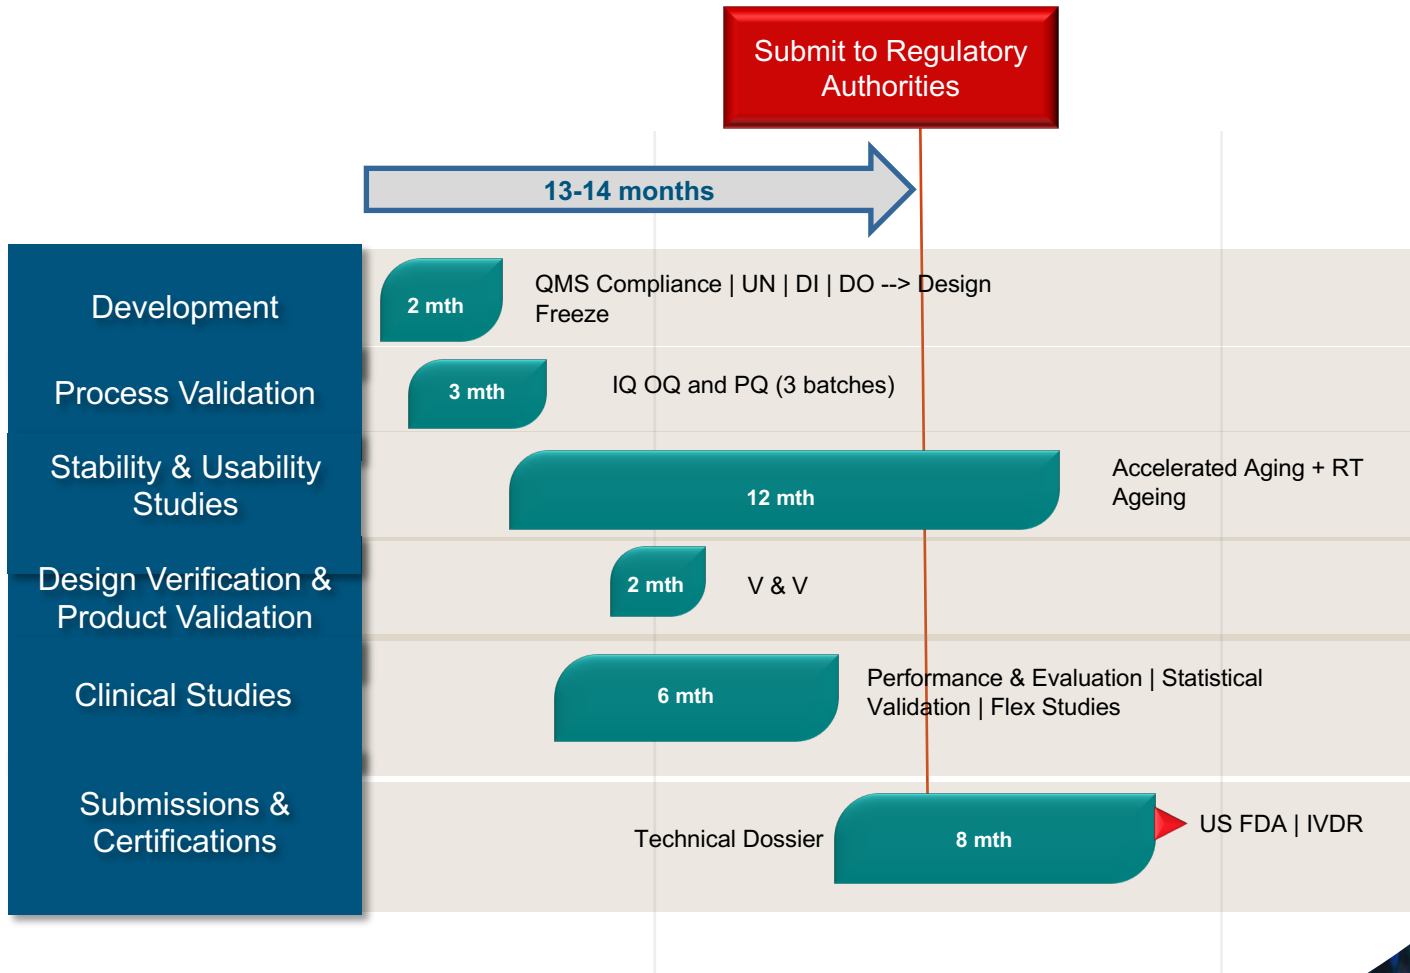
Submit to Regulatory Authorities

13-14 months

Development

2 mth

QMS Compliance | UN | DI | DO --> Design Freeze

Process Validation

3 mth

IQ OQ and PQ (3 batches)

Stability & Usability Studies

12 mth

Accelerated Aging + RT Ageing

Design Verification & Product Validation

2 mth

V & V

Clinical Studies

6 mth

Performance & Evaluation | Statistical Validation | Flex Studies

Submissions & Certifications

Technical Dossier

8 mth

US FDA | IVDR